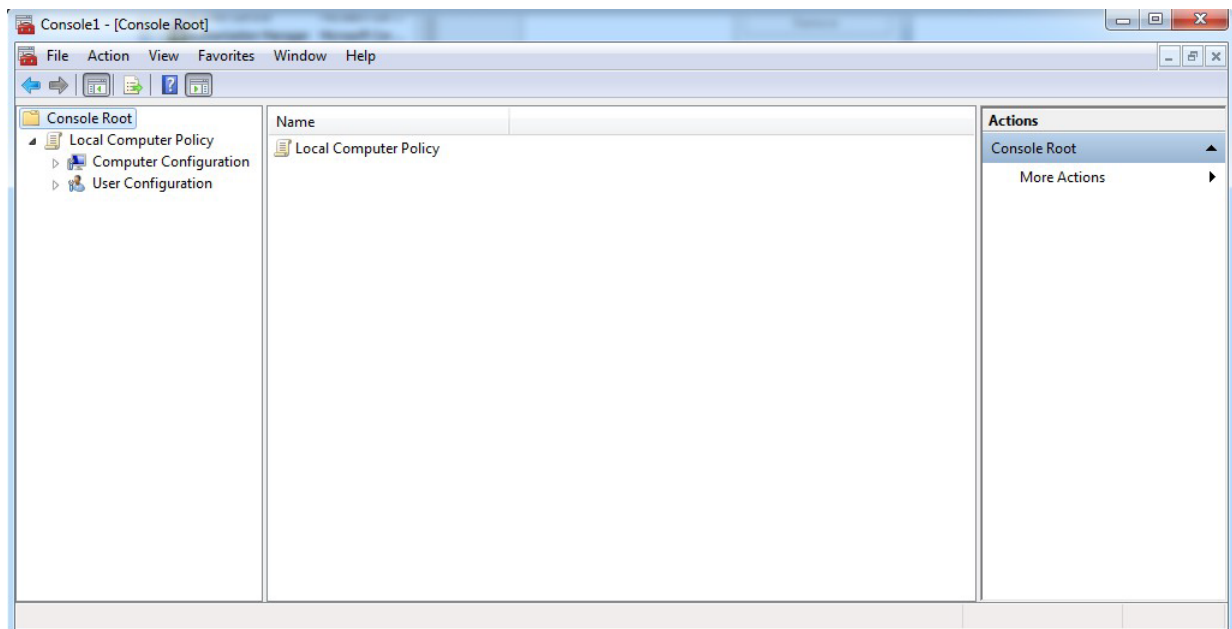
Console1 - [Console Root]

File Action View Favorites Window Help

Console Root
Local Computer Policy
Computer Configuration
User Configuration

Name
Local Computer Policy

Actions
Console Root
More Actions